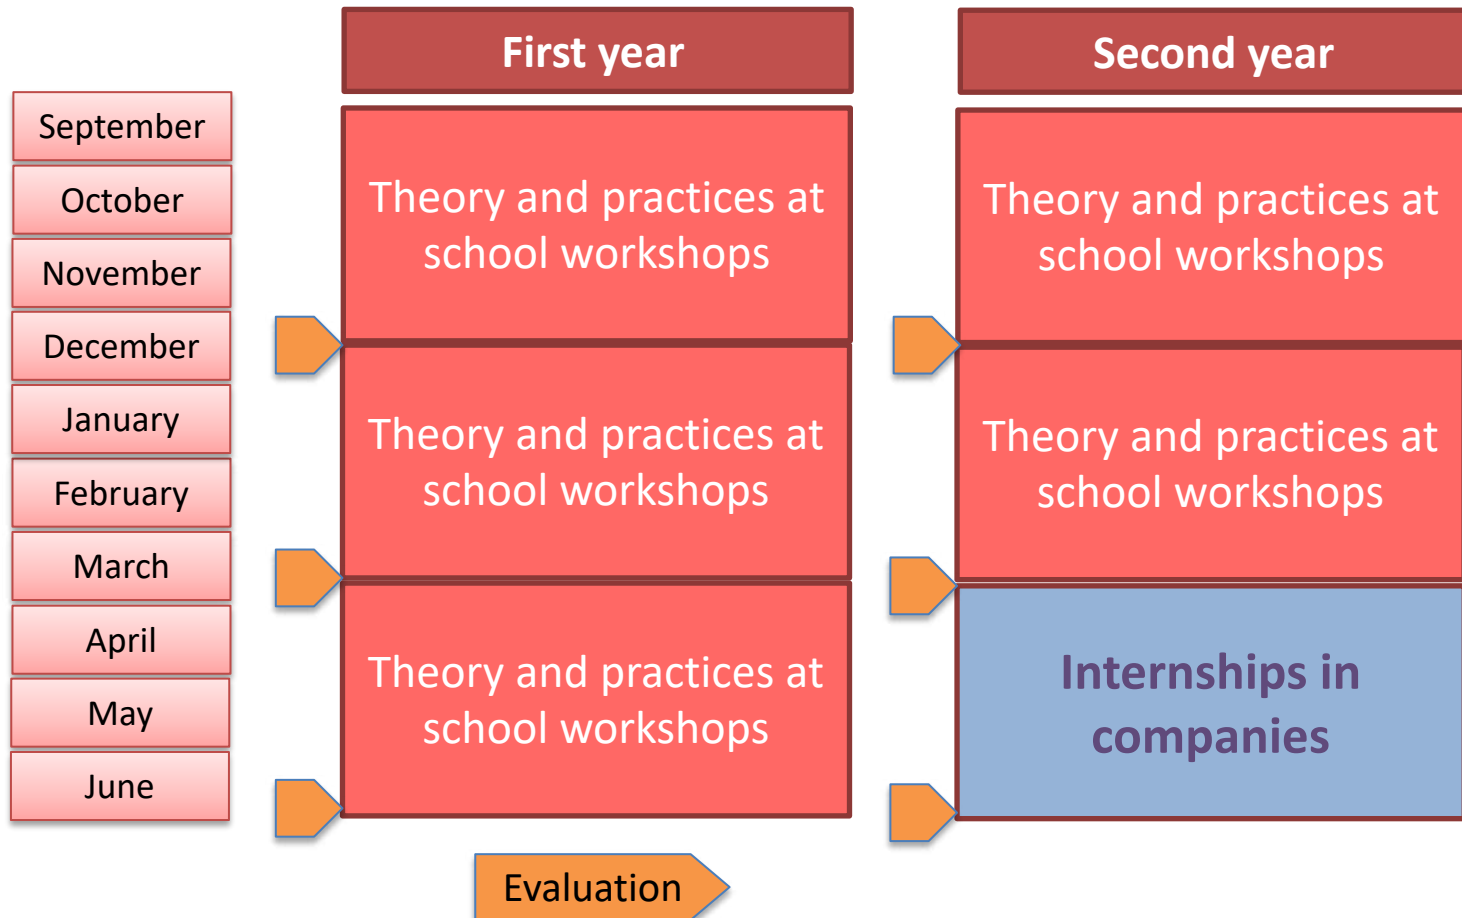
September
October
November
December
January
February
March
April
May
June

First year

Theory and practices at school workshops

Theory and practices at school workshops

Theory and practices at school workshops

Second year

Theory and practices at school workshops

Theory and practices at school workshops

Internships in companies

Evaluation